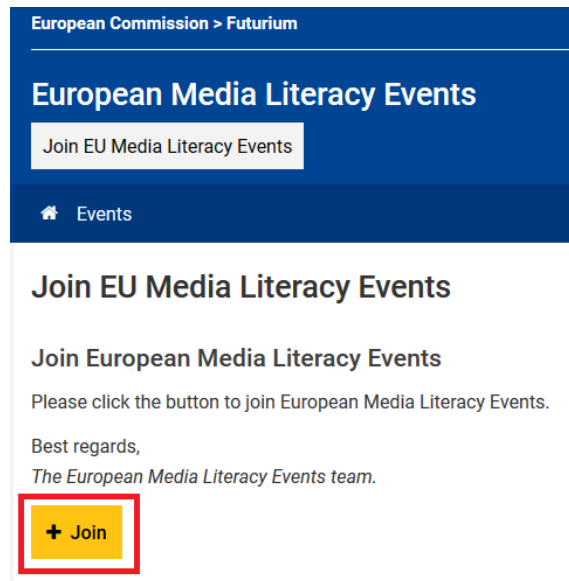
European Commission > Futurium

European Media Literacy Events

Join EU Media Literacy Events

Events

Join EU Media Literacy Events

Join European Media Literacy Events

Please click the button to join European Media Literacy Events.

Best regards,
*The European Media Literacy Events team.*

+ Join